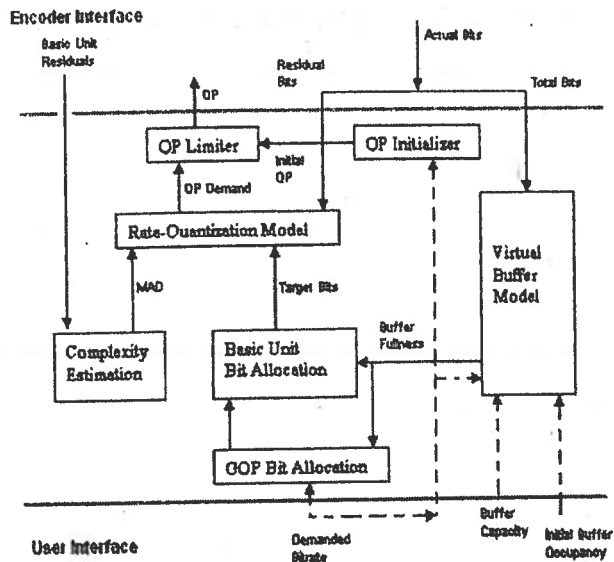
Encoder Interface

Basic Unit Residuals

Residual Bits

Actual Bits

Total Bits

QP

QP Limiter

Initial QP

QP Initializer

QP Demand

Rate-Quantization Model

Virtual Buffer Model

MAD

Target Bits

Buffer Fullness

Complexity Estimation

Basic Unit Bit Allocation

GOP Bit Allocation

User Interface

Demanded Bitrate

Buffer Capacity

Initial Buffer Occupancy